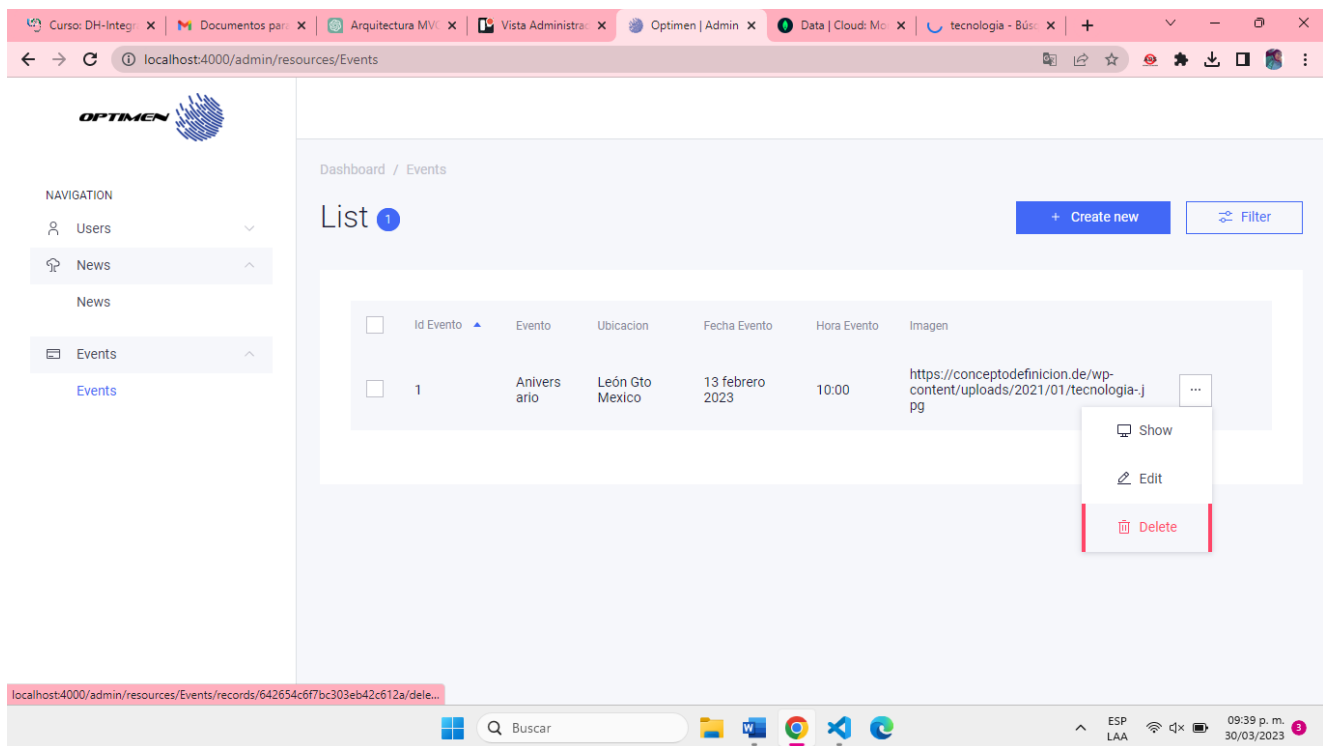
Curso: DH-Integr ×  Documentos para ×  Arquitectura MVC ×  Vista Administrac ×  Optimen | Admin ×  Data | Cloud: Mo ×  tecnologia - Búsq ×  +

localhost:4000/admin/resources/Events

OPTIMEN

NAVIGATION

Users

News

News

Events

Events

Dashboard / Events

List 1

+ Create new

Filter

| | Id Evento ▲ | Evento | Ubicacion | Fecha Evento | Hora Evento | Imagen | |
|---|---|---|---|---|---|---|---|
| | 1 | Aniversario | León Gto Mexico | 13 febrero 2023 | 10:00 | https://conceptodefinicion.de/wp-content/uploads/2021/01/tecnologia-.jpg | ··· |

Show

Edit

Delete

localhost:4000/admin/resources/Events/records/642654c6f7bc303eb42c612a/dele...

Buscar

ESP LAA

09:39 p. m. 30/03/2023

3